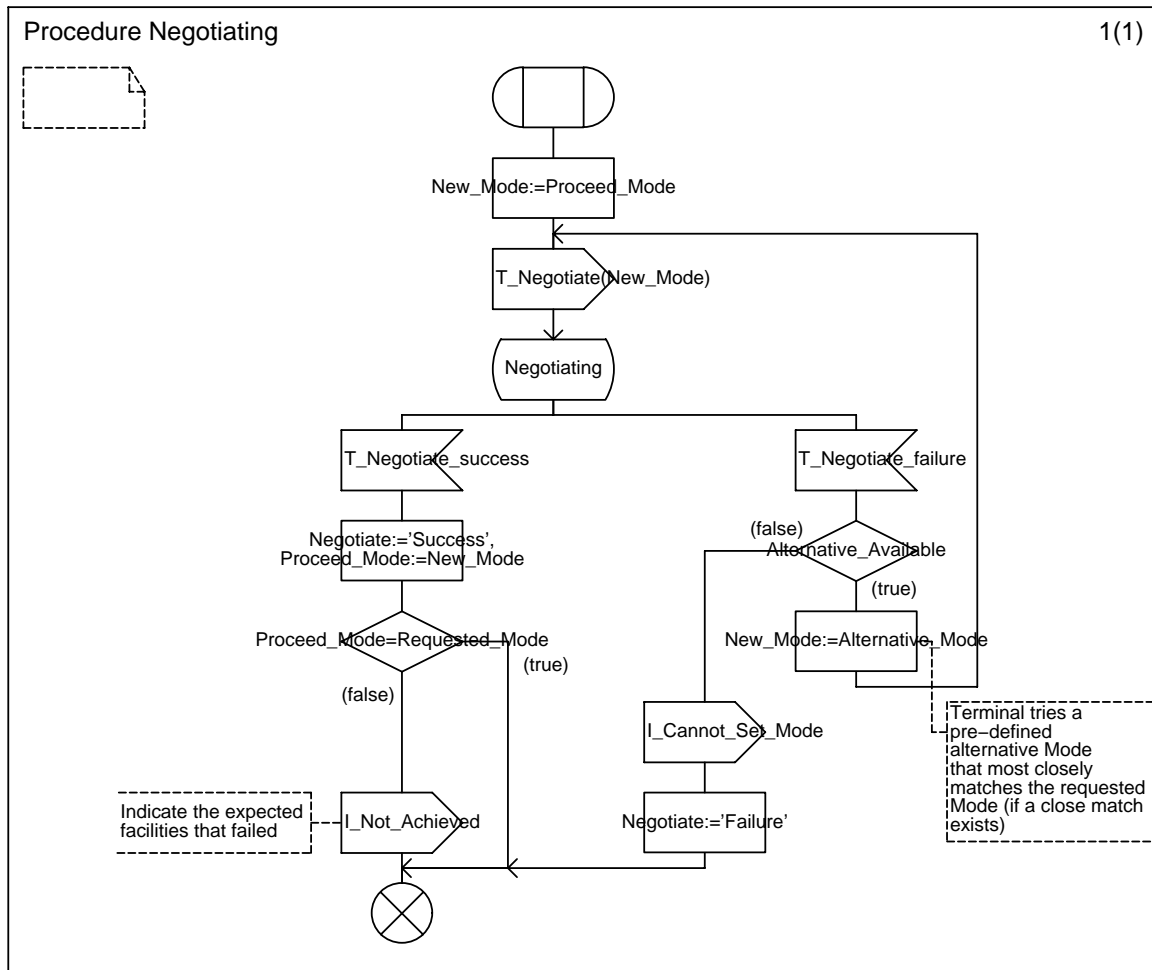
Procedure Negotiating

1(1)

New_Mode:=Proceed_Mode

T_Negotiate(New_Mode)

Negotiating

T_Negotiate_success

T_Negotiate_failure

Negotiate:='Success',
Proceed_Mode:=New_Mode

(false)
Alternative_Available

(true)

Proceed_Mode=Requested_Mode

(true)

(false)

New_Mode:=Alternative_Mode

Terminal tries a pre-defined alternative Mode that most closely matches the requested Mode (if a close match exists)

I_Cannot_Set_Mode

Indicate the expected facilities that failed

I_Not_Achieved

Negotiate:='Failure'